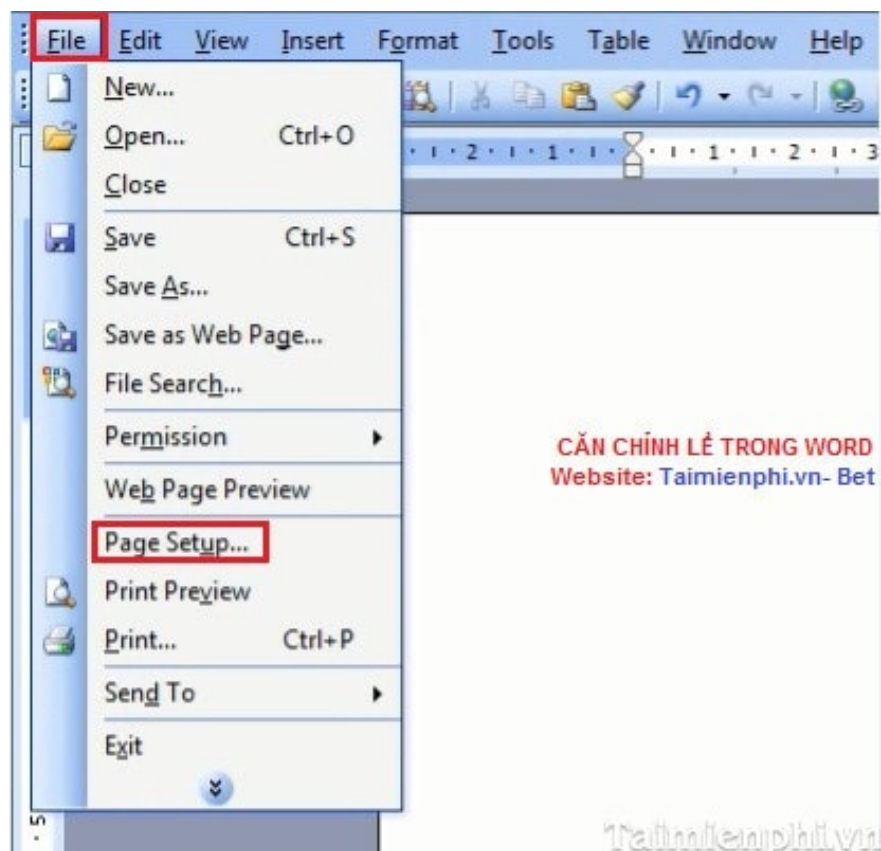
File Edit View Insert Format Tools Table Window Help

New...
Open... Ctrl+O
Close
Save Ctrl+S
Save As...
Save as Web Page...
File Search...
Permission
Web Page Preview
Page Setup...
Print Preview
Print... Ctrl+P
Send To
Exit

2 · 1 · 1 · 1 · 2 · 3

CĂN CHỈNH LỀ TRONG WORD
Website: Taimienphi.vn- Bet

5

Taimienphi.vn